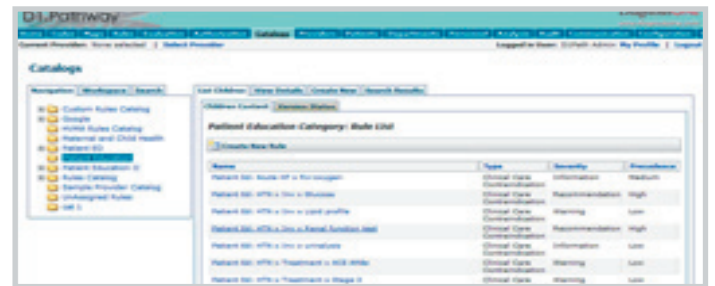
D1.Pathway

Catalogs

Current Provider: None selected | Select Provider

Logged in User: D1Path Admin My Profile | Logout

Catalogs

Navigation | Workspace | Search

Custom Rules Catalog
Google
HVHA Rules Catalog
Maternal and Child Health
Patient ED
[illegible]
Patient Education II
Rules Catalog
Sample Provider Catalog
Unassigned Rules
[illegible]

List Children | View Details | Create New | Search Results

Children Content | Version Status

Patient Education Category: Rule List

Create New Rule

| Name | Type | Severity | Precedence |
|---|---|---|---|
| Patient Ed: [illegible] | Clinical Care Contraindication | Information | Medium |
| Patient Ed: HTN + Dm + Glucose | Clinical Care Contraindication | Recommendation | High |
| Patient Ed: HTN + Dm + Lipid profile | Clinical Care Contraindication | Warning | Low |
| Patient Ed: HTN + Dm + Renal function test | Clinical Care Contraindication | Recommendation | High |
| Patient Ed: HTN + Dm + urinalysis | Clinical Care Contraindication | Information | Low |
| Patient Ed: HTN + Treatment + ACE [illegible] | Clinical Care Contraindication | Warning | Low |
| Patient Ed: HTN + Treatment + Stage II | Clinical Care Contraindication | Warning | Low |